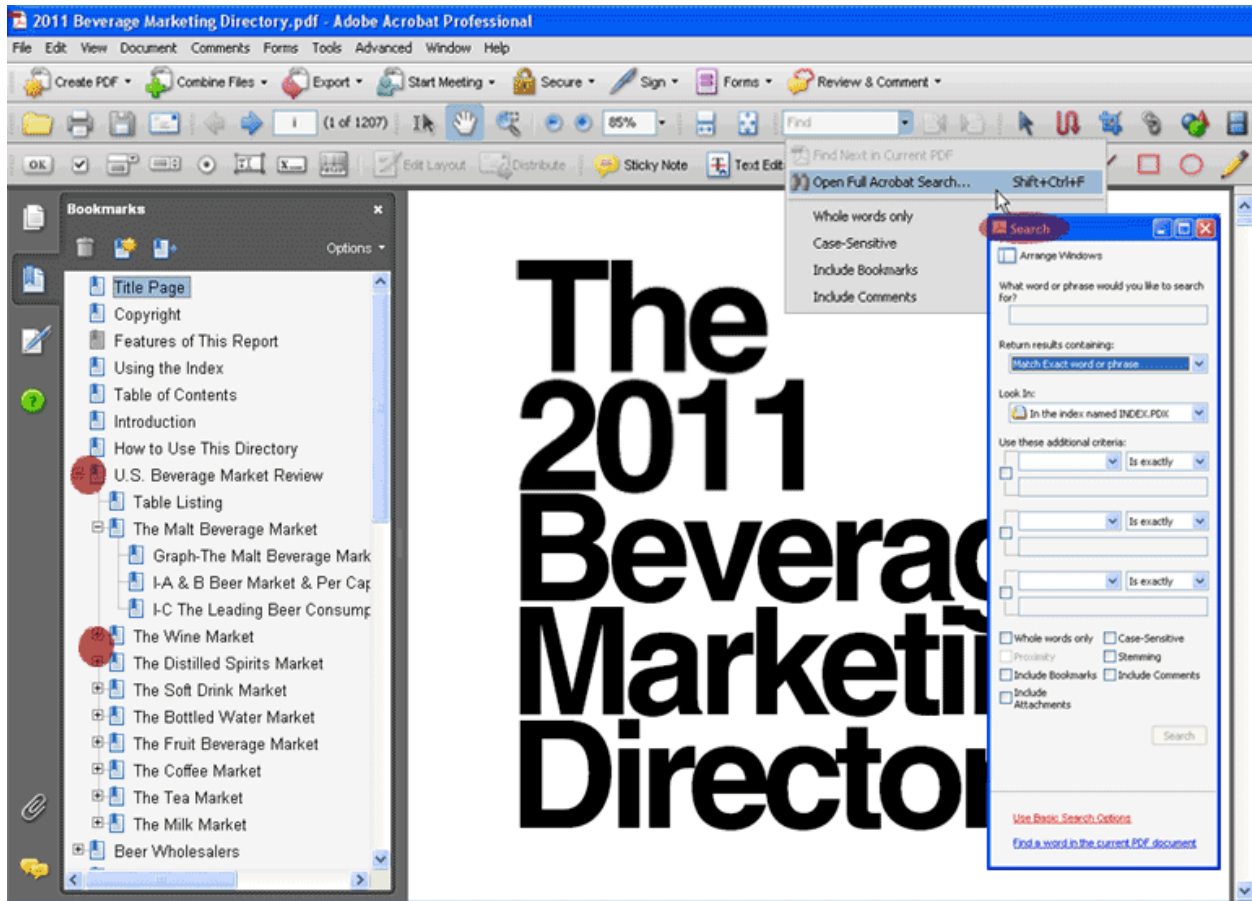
2011 Beverage Marketing Directory.pdf - Adobe Acrobat Professional

File Edit View Document Comments Forms Tools Advanced Window Help

Create PDF Combine Files Export Start Meeting Secure Sign Forms Review & Comment

1 (1 of 1207) 85% Find

OK Edit Layout Distribute Sticky Note Text Edit

Find Next in Current PDF
Open Full Acrobat Search... Shift+Ctrl+F
Whole words only
Case-Sensitive
Include Bookmarks
Include Comments

Bookmarks
Options

Title Page
Copyright
Features of This Report
Using the Index
Table of Contents
Introduction
How to Use This Directory
U.S. Beverage Market Review
Table Listing
The Malt Beverage Market
Graph-The Malt Beverage Mark
I-A & B Beer Market & Per Cap
I-C The Leading Beer Consump
The Wine Market
The Distilled Spirits Market
The Soft Drink Market
The Bottled Water Market
The Fruit Beverage Market
The Coffee Market
The Tea Market
The Milk Market
Beer Wholesalers

The 2011 Beverag Marketi Director

Search
Arrange Windows
What word or phrase would you like to search for?
Return results containing:
Match Exact word or phrase
Look In:
In the index named INDEX.PDX
Use these additional criteria:
Is exactly
Is exactly
Is exactly
Whole words only
Case-Sensitive
Proximity
Stemming
Include Bookmarks
Include Comments
Include Attachments
Search
Use Basic Search Options
Find a word in the current PDF document